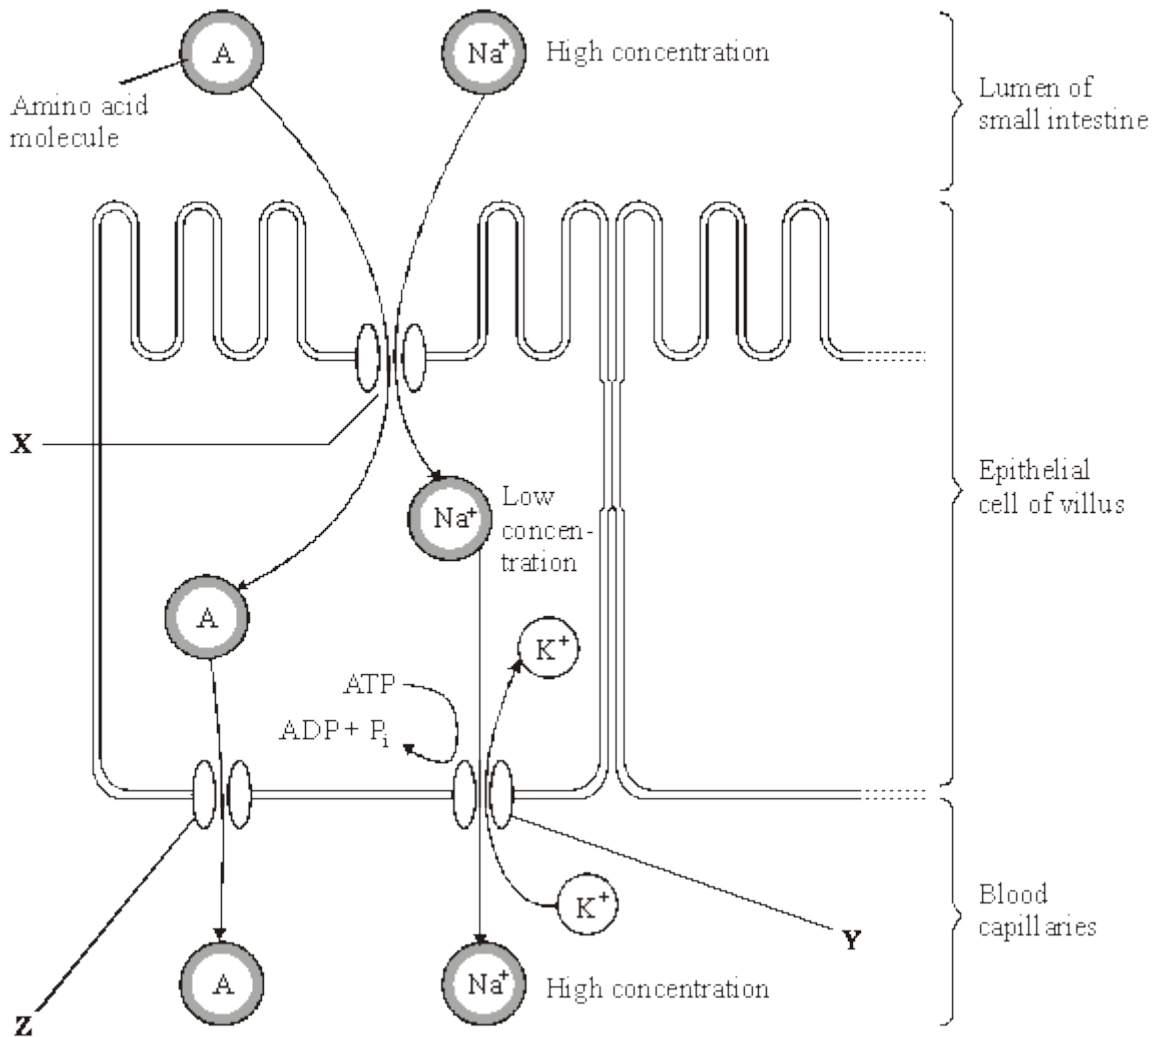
A

Amino acid molecule

$Na^+$

High concentration

Lumen of small intestine

X

$Na^+$

Low concentration

Epithelial cell of villus

A

$K^+$

ATP

ADP + $P_i$

$K^+$

Blood capillaries

Y

A

$Na^+$

High concentration

Z